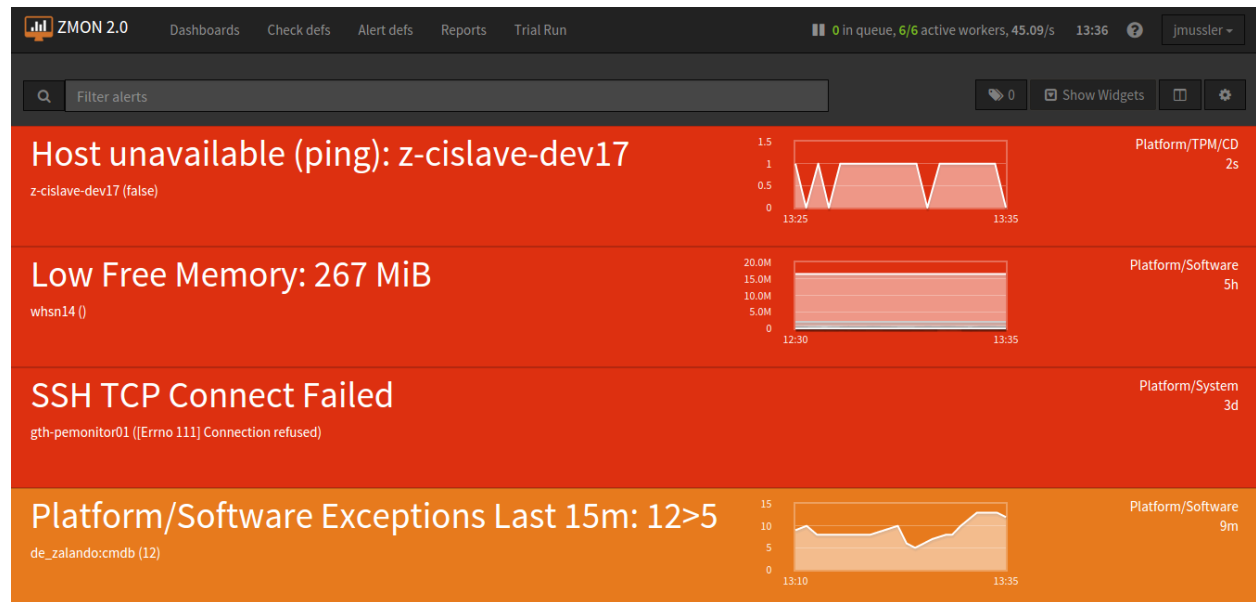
ZMON 2.0 Dashboards Check defs Alert defs Reports Trial Run

0 in queue, 6/6 active workers, 45.09/s 13:36 ? jmussler

Filter alerts

0 Show Widgets

Host unavailable (ping): z-cislave-dev17
z-cislave-dev17 (false)

1.5
1
0.5
0
13:25 13:35

Platform/TPM/CD
2s

Low Free Memory: 267 MiB
whsn14 ()

20.0M
15.0M
10.0M
5.0M
0
12:30 13:35

Platform/Software
5h

SSH TCP Connect Failed
gth-pemonitor01 ([Errno 111] Connection refused)

Platform/System
3d

Platform/Software Exceptions Last 15m: 12>5
de_zalando:cmdb (12)

15
10
5
0
13:10 13:35

Platform/Software
9m